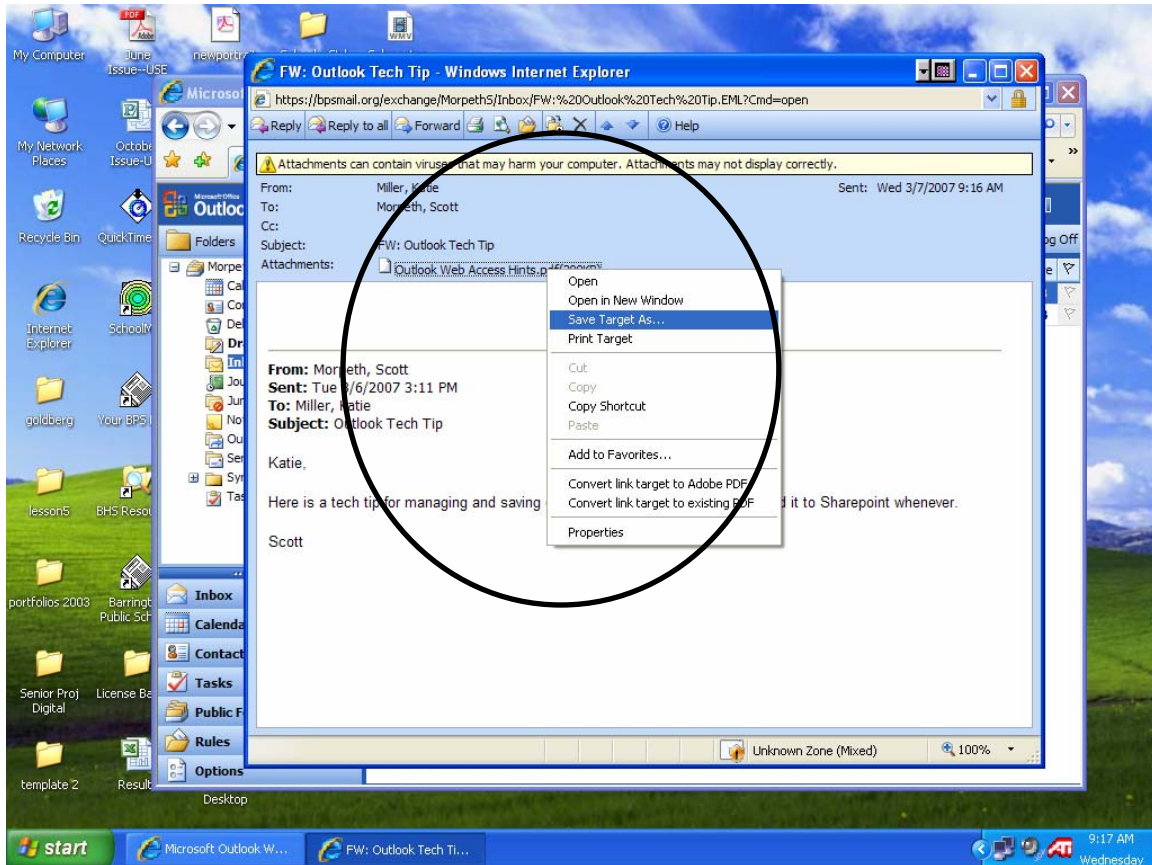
PDF Adobe

WMV

My Computer

June Issue--USE

newportr

FW: Outlook Tech Tip - Windows Internet Explorer

Microsof

https://bpsmail.org/exchange/MorpethS/Inbox/FW:%20Outlook%20Tech%20Tip.EML?Cmd=open

Reply Reply to all Forward Help

My Network Places

Octobe Issue-U

Attachments can contain viruses that may harm your computer. Attachments may not display correctly.

From: Miller, Katie

Sent: Wed 3/7/2007 9:16 AM

To: Morpeth, Scott

Cc:

Subject: FW: Outlook Tech Tip

Attachments: Outlook Web Access Hints.p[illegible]

Recycle Bin

QuickTime

Outloc

Folders

og Off

Morpet

Open

Open in New Window

Save Target As...

Print Target

Cut

Copy

Copy Shortcut

Paste

Add to Favorites...

Convert link target to Adobe PDF

Convert link target to existing PDF

Properties

Internet Explorer

School

From: Morpeth, Scott

Sent: Tue 3/6/2007 3:11 PM

To: Miller, Katie

Subject: Outlook Tech Tip

goldberg

Your BPS

Katie,

Here is a tech tip for managing and saving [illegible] d it to Sharepoint whenever.

lesson5

BHS Resou

Scott

portfolios 2003

Barringt Public Sch

Inbox

Calenda

Contact

Tasks

Senior Proj Digital

License Ba

Public F

Rules

Options

Unknown Zone (Mixed)

100%

template 2

Result

Desktop

start

Microsoft Outlook W...

FW: Outlook Tech Ti...

9:17 AM Wednesday